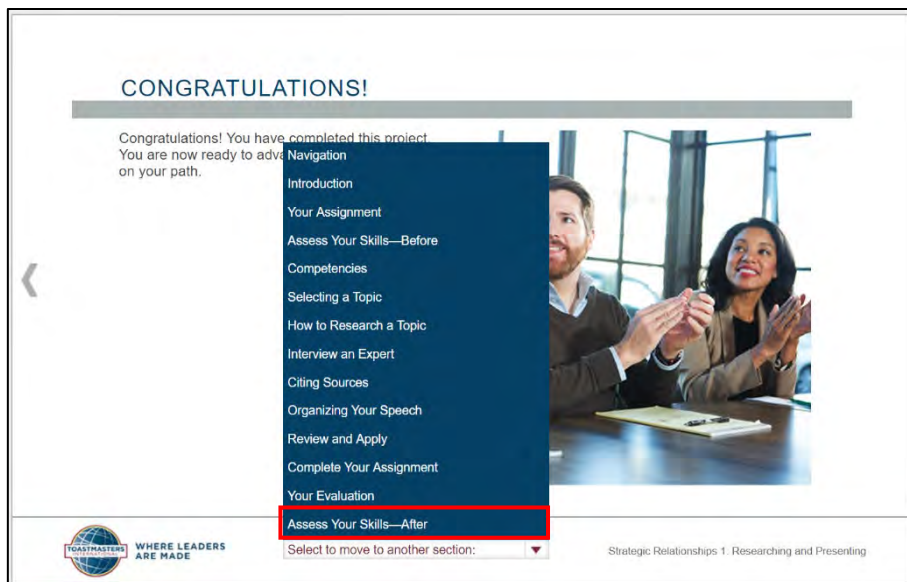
CONGRATULATIONS!

Congratulations! You have completed this project. You are now ready to adva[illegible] on your path.

Navigation
Introduction
Your Assignment
Assess Your Skills—Before
Competencies
Selecting a Topic
How to Research a Topic
Interview an Expert
Citing Sources
Organizing Your Speech
Review and Apply
Complete Your Assignment
Your Evaluation
Assess Your Skills—After

❮

TOASTMASTERS INTERNATIONAL
WHERE LEADERS ARE MADE

Select to move to another section:

Strategic Relationships 1. Researching and Presenting